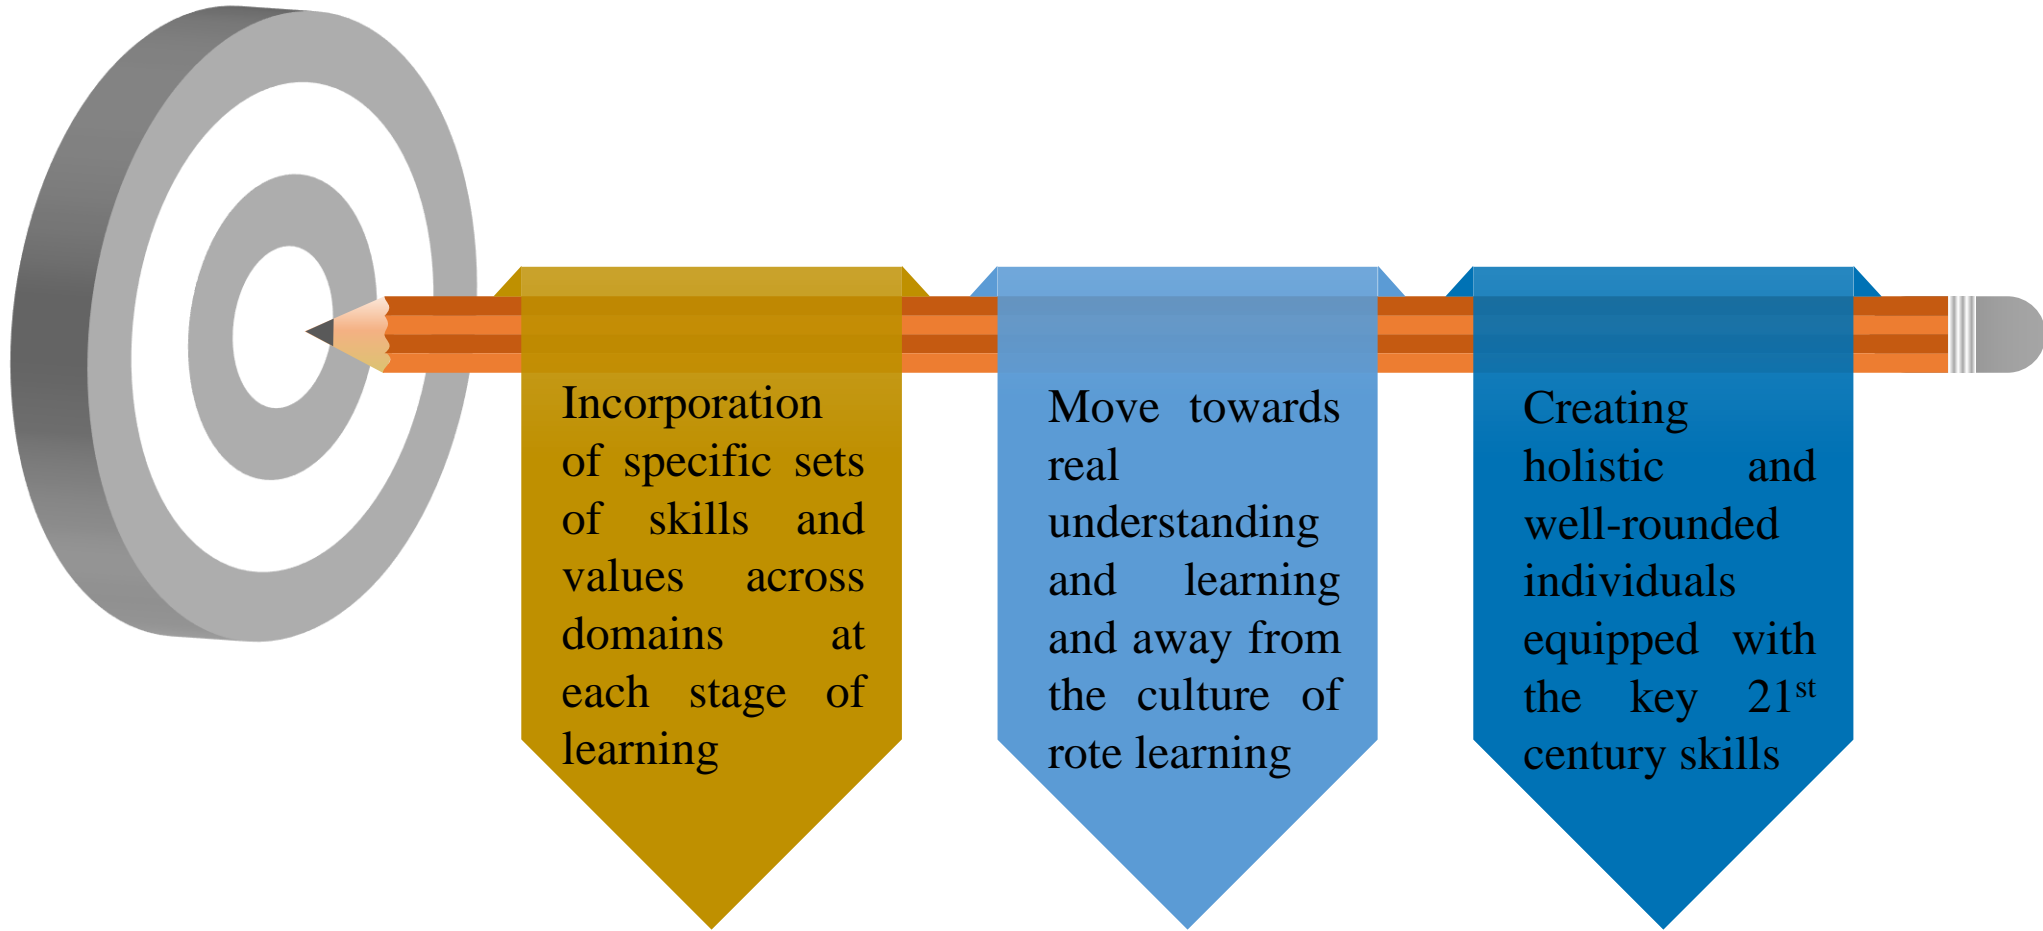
Incorporation of specific sets of skills and values across domains at each stage of learning

Move towards real understanding and learning and away from the culture of rote learning

Creating holistic and well-rounded individuals equipped with the key 21$^{st}$ century skills